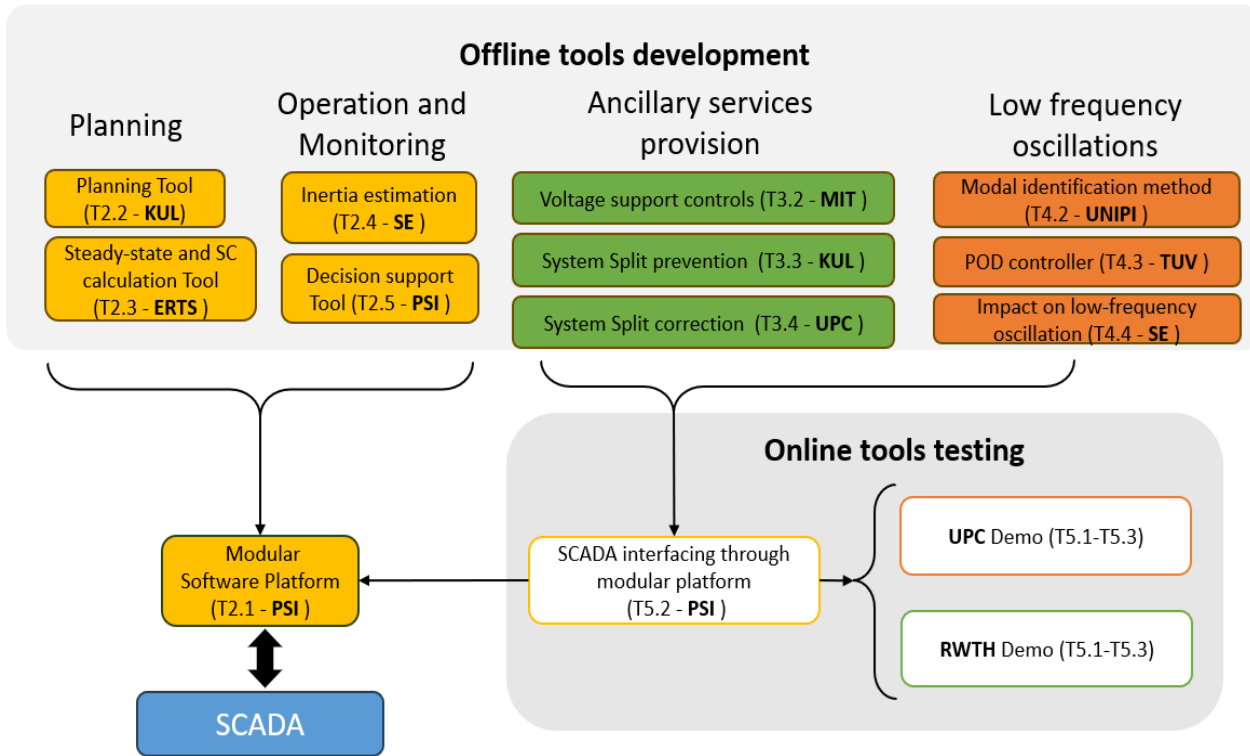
Offline tools development

Planning

Planning Tool (T2.2 - KUL)

Steady-state and SC calculation Tool (T2.3 - ERTS )

Operation and Monitoring

Inertia estimation (T2.4 - SE )

Decision support Tool (T2.5 - PSI )

Ancillary services provision

Voltage support controls (T3.2 - MIT )

System Split prevention (T3.3 - KUL )

System Split correction (T3.4 - UPC )

Low frequency oscillations

Modal identification method (T4.2 - UNIPI )

POD controller (T4.3 - TUV )

Impact on low-frequency oscillation (T4.4 - SE )

Online tools testing

Modular Software Platform (T2.1 - PSI )

SCADA interfacing through modular platform (T5.2 - PSI )

UPC Demo (T5.1-T5.3)

RWTH Demo (T5.1-T5.3)

SCADA